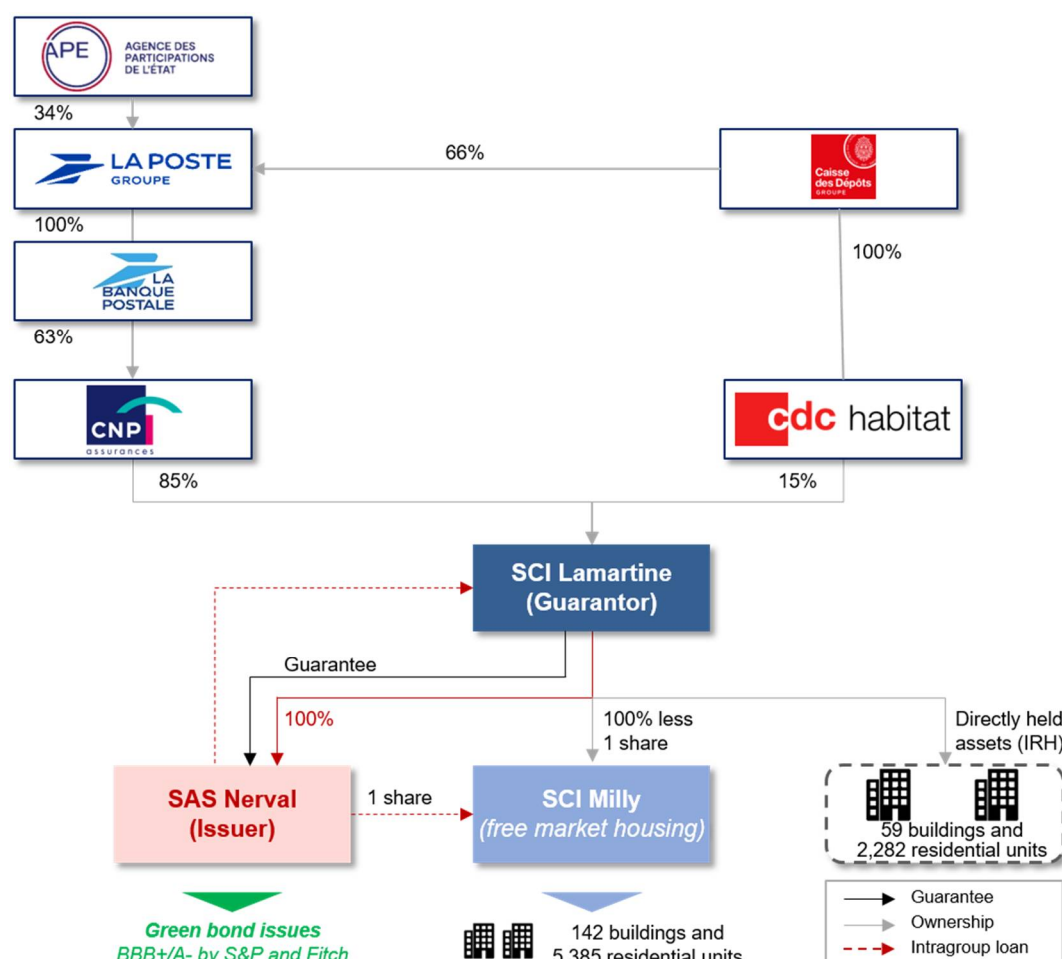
APE AGENCE DES PARTICIPATIONS DE L'ÉTAT

34%

LA POSTE GROUPE

66%

Caisse des Dépôts GROUPE

100%

LA BANQUE POSTALE

100%

63%

CNP assurances

cdc habitat

85%

15%

SCI Lamartine (Guarantor)

Guarantee

100%

100% less 1 share

Directly held assets (IRH)

SAS Nerval (Issuer)

1 share

SCI Milly (free market housing)

59 buildings and 2,282 residential units

Green bond issues BBB+/A- by S&P and Fitch

142 buildings and 5,385 residential units

Guarantee

Ownership

Intragroup loan